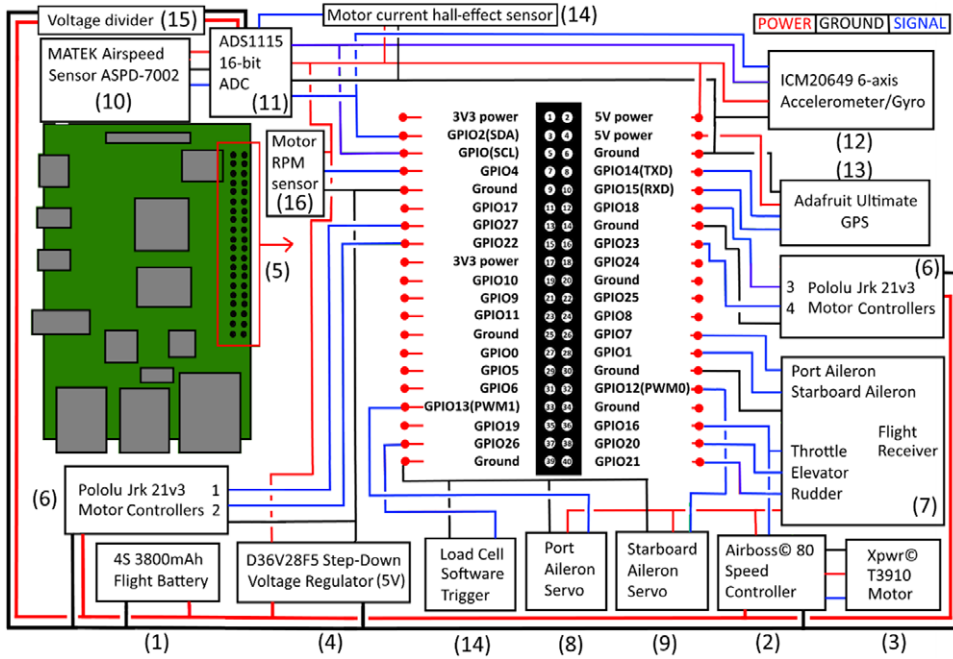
Voltage divider (15)

Motor current hall-effect sensor (14)

POWER GROUND SIGNAL

MATEK Airspeed Sensor ASPD-7002 (10)

ADS1115 16-bit ADC (11)

ICM20649 6-axis Accelerometer/Gyro

(12)

Motor RPM sensor (16)

(13)

Adafruit Ultimate GPS

(5)

(6)

3 Pololu Jrk 21v3
4 Motor Controllers

| | | | | |
|---|---|---|---|---|
| 3V3 power | 1 | 2 | 5V power |
| GPIO2(SDA) | 3 | 4 | 5V power |
| GPIO(SCL) | 5 | 6 | Ground |
| GPIO4 | 7 | 8 | GPIO14(TXD) |
| Ground | 9 | 10 | GPIO15(RXD) |
| GPIO17 | 11 | 12 | GPIO18 |
| GPIO27 | 13 | 14 | Ground |
| GPIO22 | 15 | 16 | GPIO23 |
| 3V3 power | 17 | 18 | GPIO24 |
| GPIO10 | 19 | 20 | Ground |
| GPIO9 | 21 | 22 | GPIO25 |
| GPIO11 | 23 | 24 | GPIO8 |
| Ground | 25 | 26 | GPIO7 |
| GPIO0 | 27 | 28 | GPIO1 |
| GPIO5 | 29 | 30 | Ground |
| GPIO6 | 31 | 32 | GPIO12(PWM0) |
| GPIO13(PWM1) | 33 | 34 | Ground |
| GPIO19 | 35 | 36 | GPIO16 |
| GPIO26 | 37 | 38 | GPIO20 |
| Ground | 39 | 40 | GPIO21 |

Port Aileron
Starboard Aileron

Throttle
Elevator
Rudder

Flight Receiver

(7)

(6) Pololu Jrk 21v3 1
Motor Controllers 2

4S 3800mAh Flight Battery

D36V28F5 Step-Down Voltage Regulator (5V)

Load Cell Software Trigger

Port Aileron Servo

Starboard Aileron Servo

Airboss© 80 Speed Controller

Xpwr© T3910 Motor

(1) (4) (14) (8) (9) (2) (3)